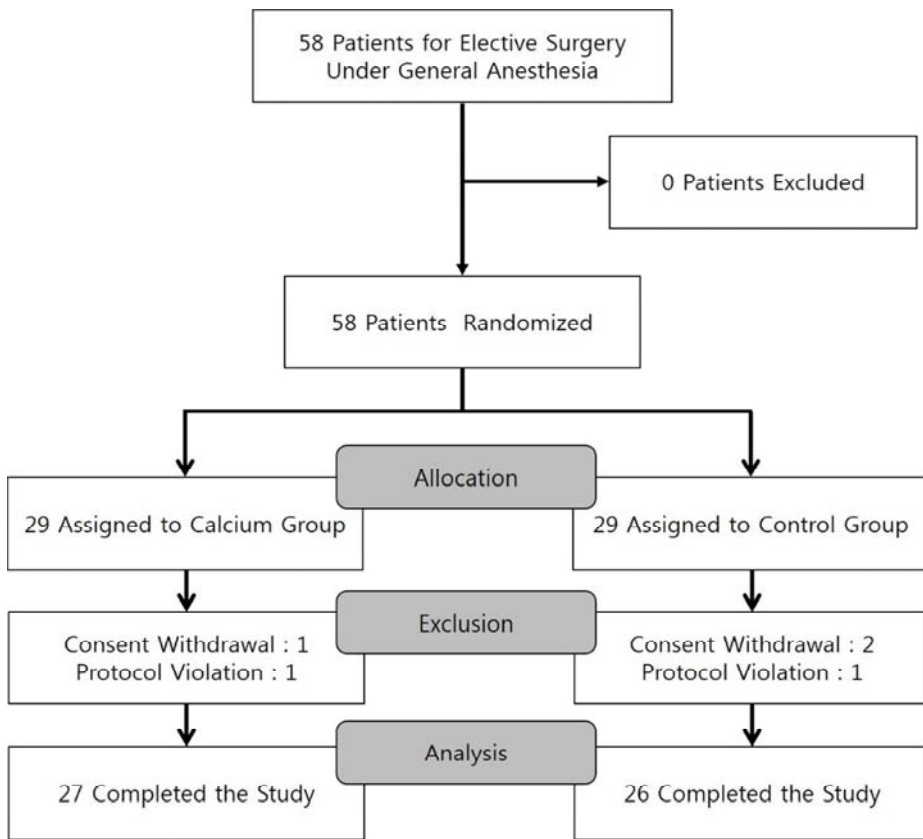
58 Patients for Elective Surgery Under General Anesthesia

0 Patients Excluded

58 Patients Randomized

Allocation

29 Assigned to Calcium Group

29 Assigned to Control Group

Exclusion

Consent Withdrawal : 1
Protocol Violation : 1

Consent Withdrawal : 2
Protocol Violation : 1

Analysis

27 Completed the Study

26 Completed the Study